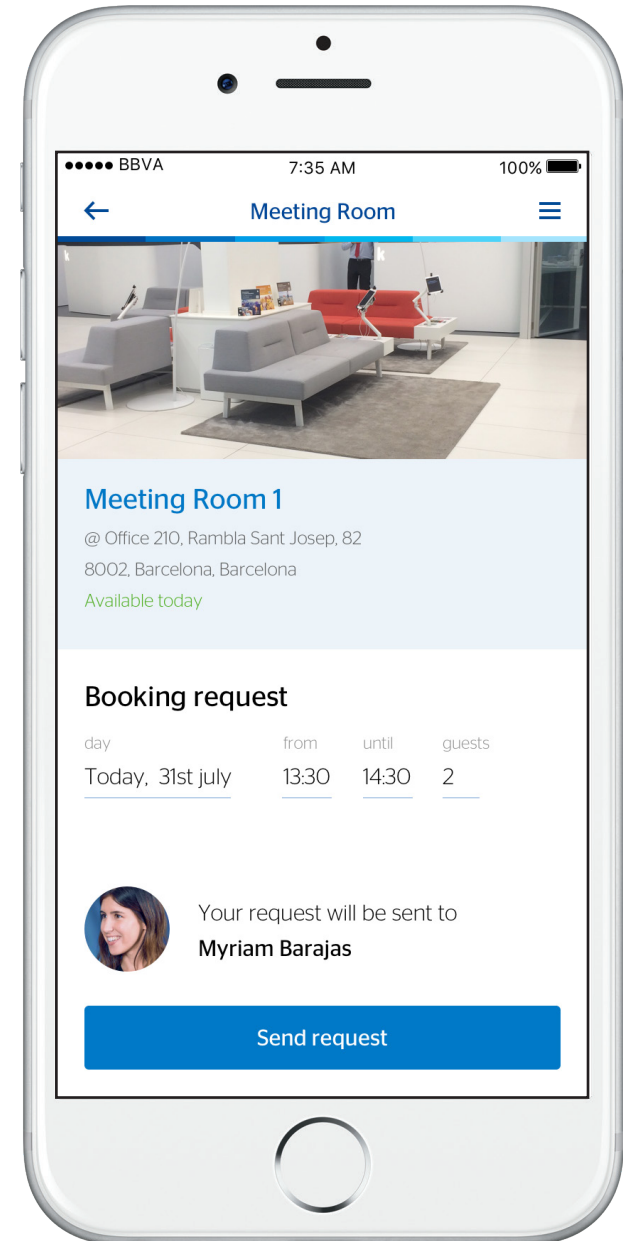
●●●●● BBVA 7:35 AM 100%

Meeting Room

Meeting Room 1

@ Office 210, Rambla Sant Josep, 82

8002, Barcelona, Barcelona

Available today

Booking request

| day | from | until | guests |
|---|---|---|---|
| Today, 31st july | 13:30 | 14:30 | 2 |

Your request will be sent to

Myriam Barajas

Send request